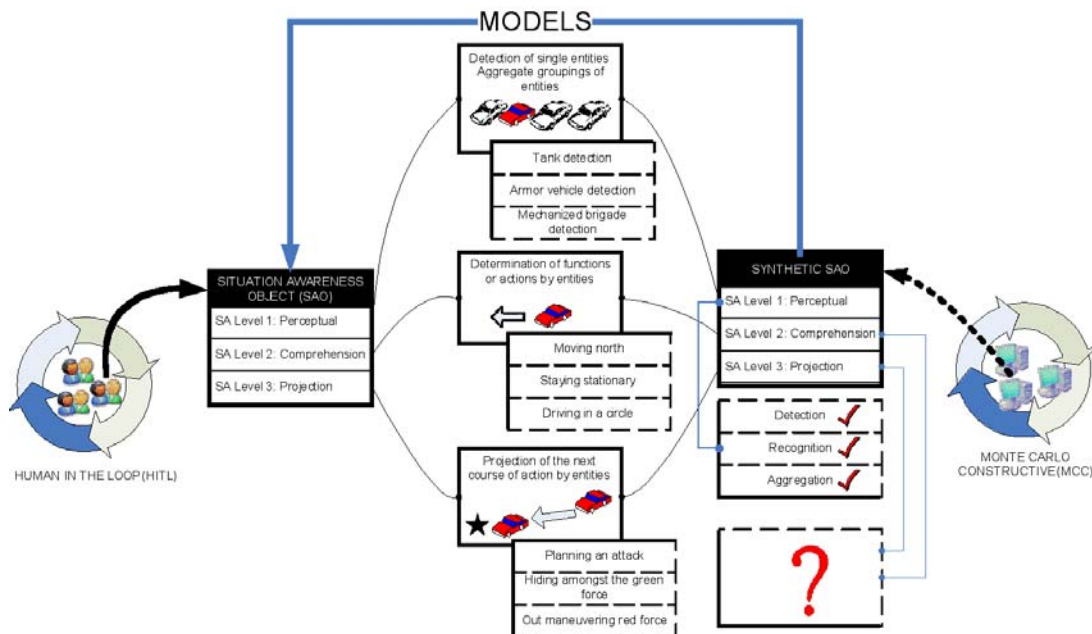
MODELS

HUMAN IN THE LOOP(HITL)

SITUATION AWARENESS OBJECT (SAO)

SA Level 1: Perceptual

SA Level 2: Comprehension

SA Level 3: Projection

Detection of single entities
Aggregate groupings of entities

Tank detection

Armor vehicle detection

Mechanized brigade detection

Determination of functions or actions by entities

Moving north

Staying stationary

Driving in a circle

Projection of the next course of action by entities

Planning an attack

Hiding amongst the green force

Out maneuvering red force

SYNTHETIC SAO

SA Level 1: Perceptual

SA Level 2: Comprehension

SA Level 3: Projection

Detection

Recognition

Aggregation

?

MONTE CARLO CONSTRUCTIVE(MCC)